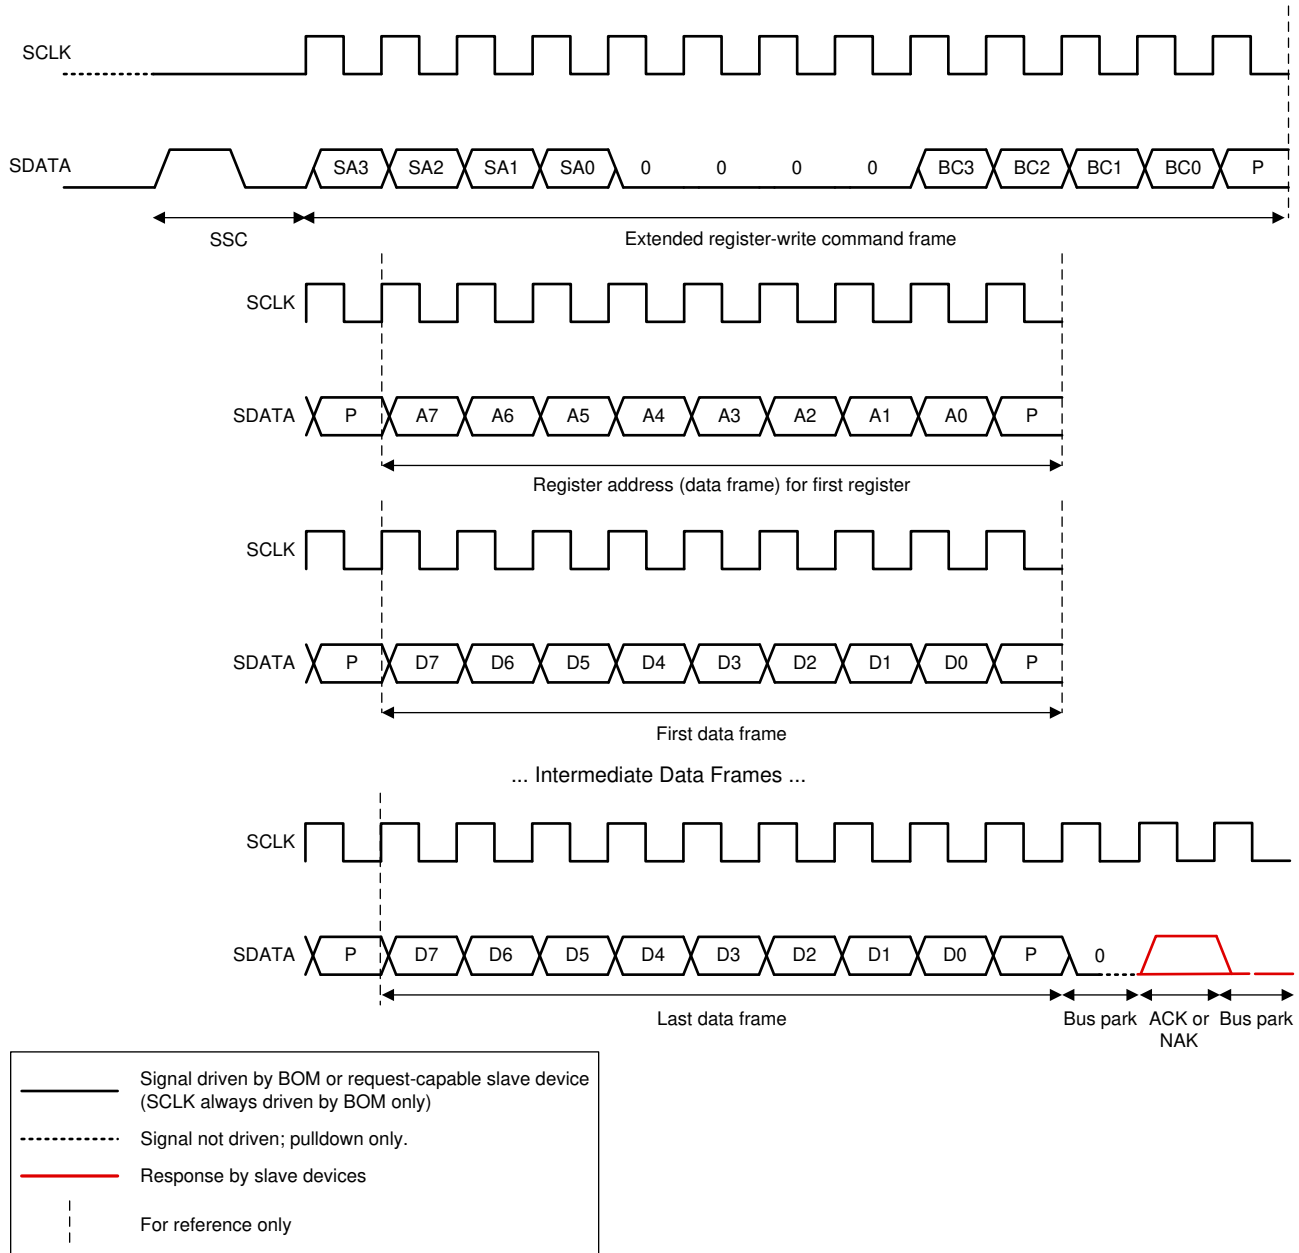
SCLK

SDATA SA3 SA2 SA1 SA0 0 0 0 0 BC3 BC2 BC1 BC0 P

SSC

Extended register-write command frame

SCLK

SDATA P A7 A6 A5 A4 A3 A2 A1 A0 P

Register address (data frame) for first register

SCLK

SDATA P D7 D6 D5 D4 D3 D2 D1 D0 P

First data frame

... Intermediate Data Frames ...

SCLK

SDATA P D7 D6 D5 D4 D3 D2 D1 D0 P 0

Last data frame

Bus park

ACK or NAK

Bus park

Signal driven by BOM or request-capable slave device (SCLK always driven by BOM only)

Signal not driven; pulldown only.

Response by slave devices

For reference only